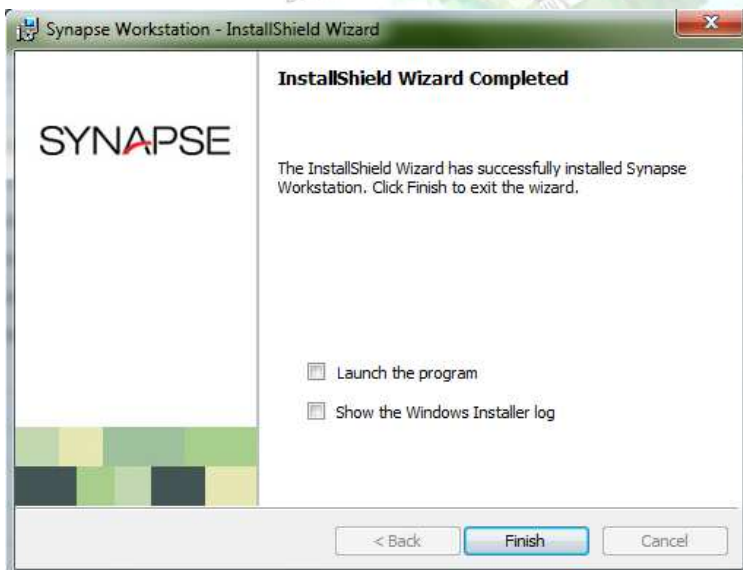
Synapse Workstation - InstallShield Wizard

SYNAPSE

InstallShield Wizard Completed

The InstallShield Wizard has successfully installed Synapse Workstation. Click Finish to exit the wizard.

Launch the program

Show the Windows Installer log

< Back
Finish
Cancel